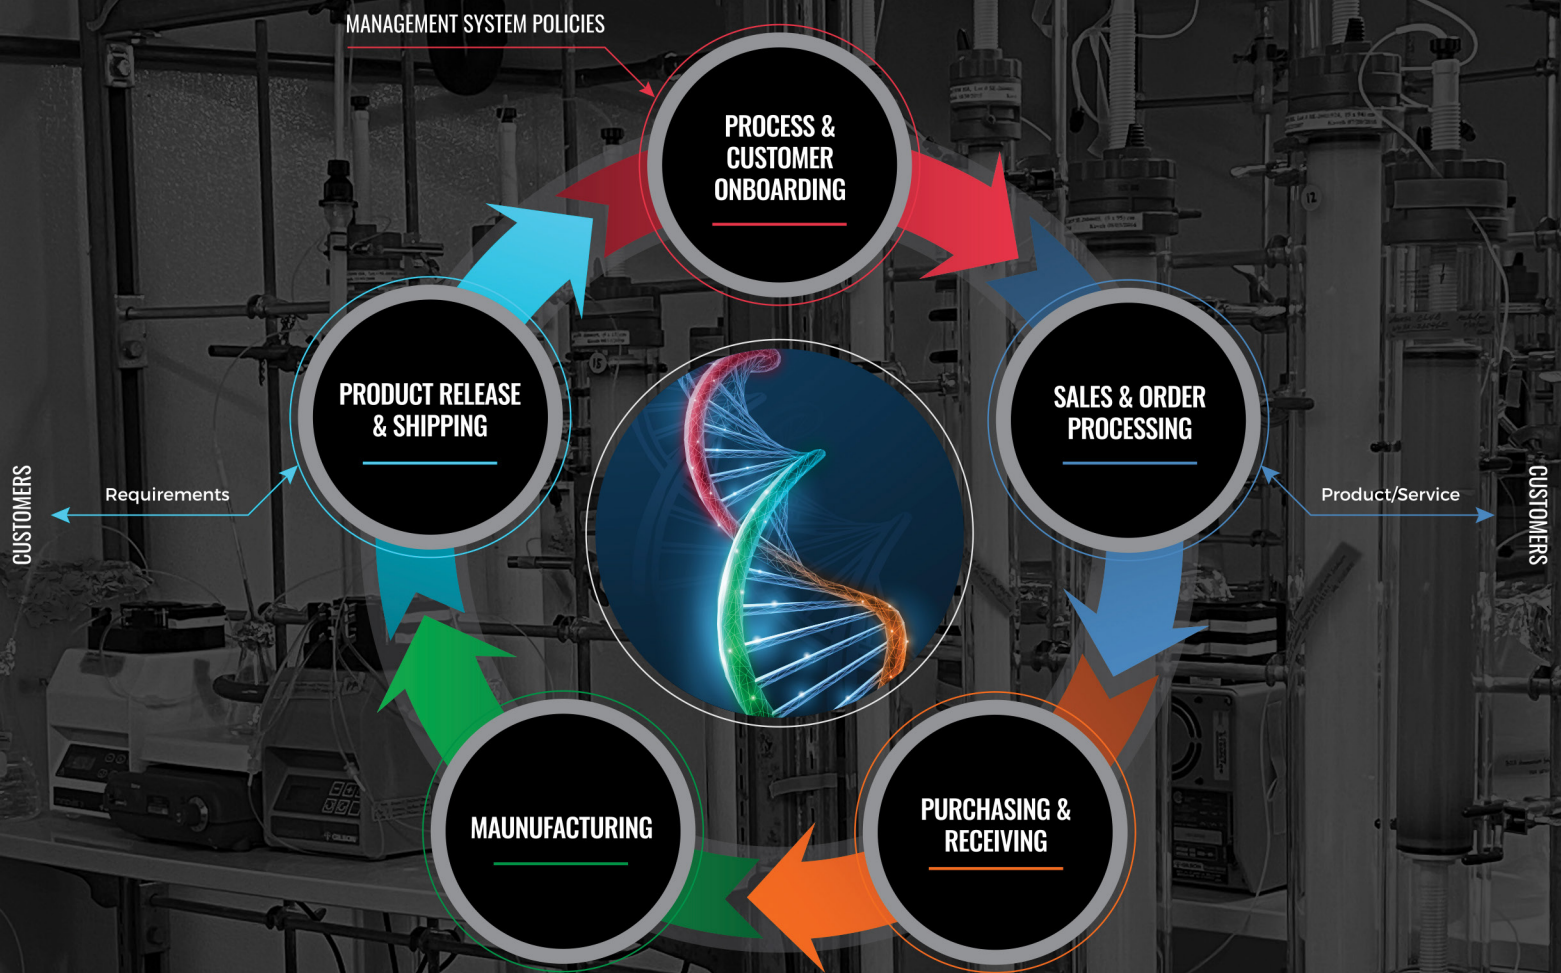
MANAGEMENT SYSTEM POLICIES

PROCESS & CUSTOMER ONBOARDING

SALES & ORDER PROCESSING

PURCHASING & RECEIVING

MAUNUFACTURING

PRODUCT RELEASE & SHIPPING

CUSTOMERS

Requirements

Product/Service

CUSTOMERS